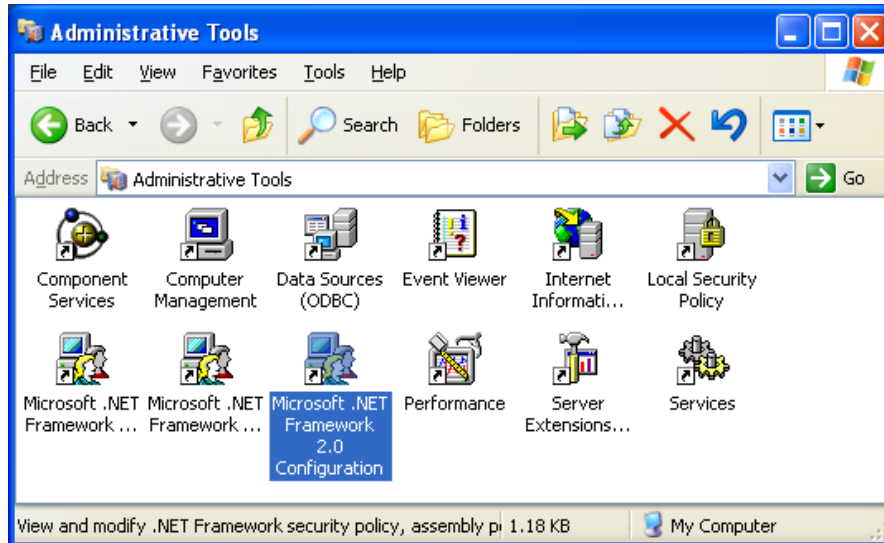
Administrative Tools

File Edit View Favorites Tools Help

Back Search Folders

Address Administrative Tools Go

Component Services
Computer Management
Data Sources (ODBC)
Event Viewer
Internet Informati...
Local Security Policy

Microsoft .NET Framework ...
Microsoft .NET Framework ...
Microsoft .NET Framework 2.0 Configuration
Performance
Server Extensions...
Services

View and modify .NET Framework security policy, assembly p 1.18 KB My Computer